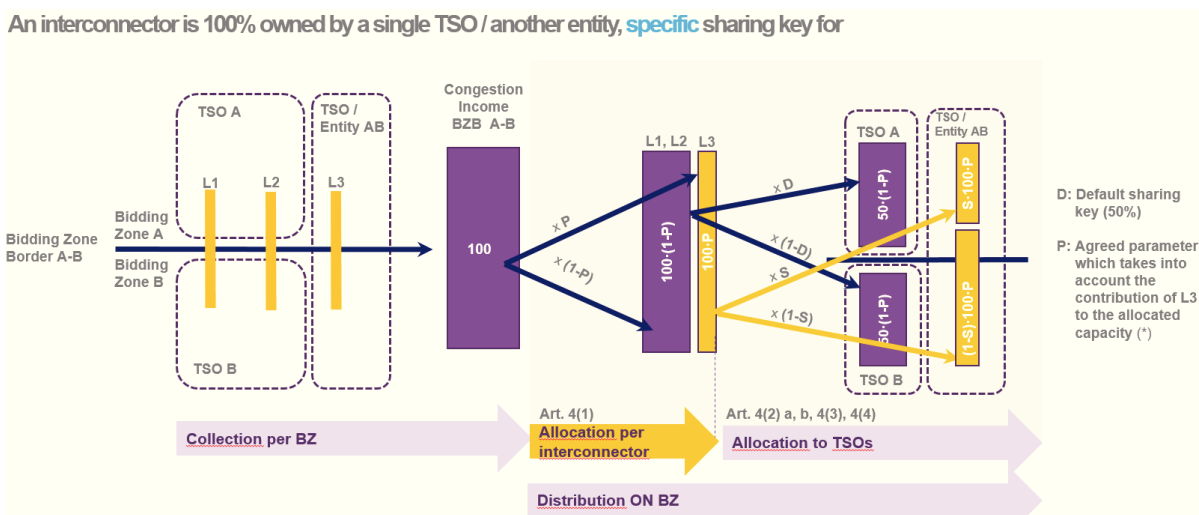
An interconnector is 100% owned by a single TSO / another entity, specific sharing key for

TSO A

TSO / Entity AB

Congestion Income BZB A-B

L1, L2

L3

TSO A

TSO / Entity AB

L1

L2

L3

Bidding Zone A

Bidding Zone Border A-B

Bidding Zone B

100

x P

x (1-P)

100·(1-P)

100·P

x D

x (1-D)

x S

x (1-S)

50·(1-P)

50·(1-P)

S·100·P

(1-S)·100·P

D: Default sharing key (50%)

P: Agreed parameter which takes into account the contribution of L3 to the allocated capacity (*)

TSO B

TSO B

Art. 4(1)

Art. 4(2) a, b, 4(3), 4(4)

Collection per BZ

Allocation per interconnector

Allocation to TSOs

Distribution ON BZ